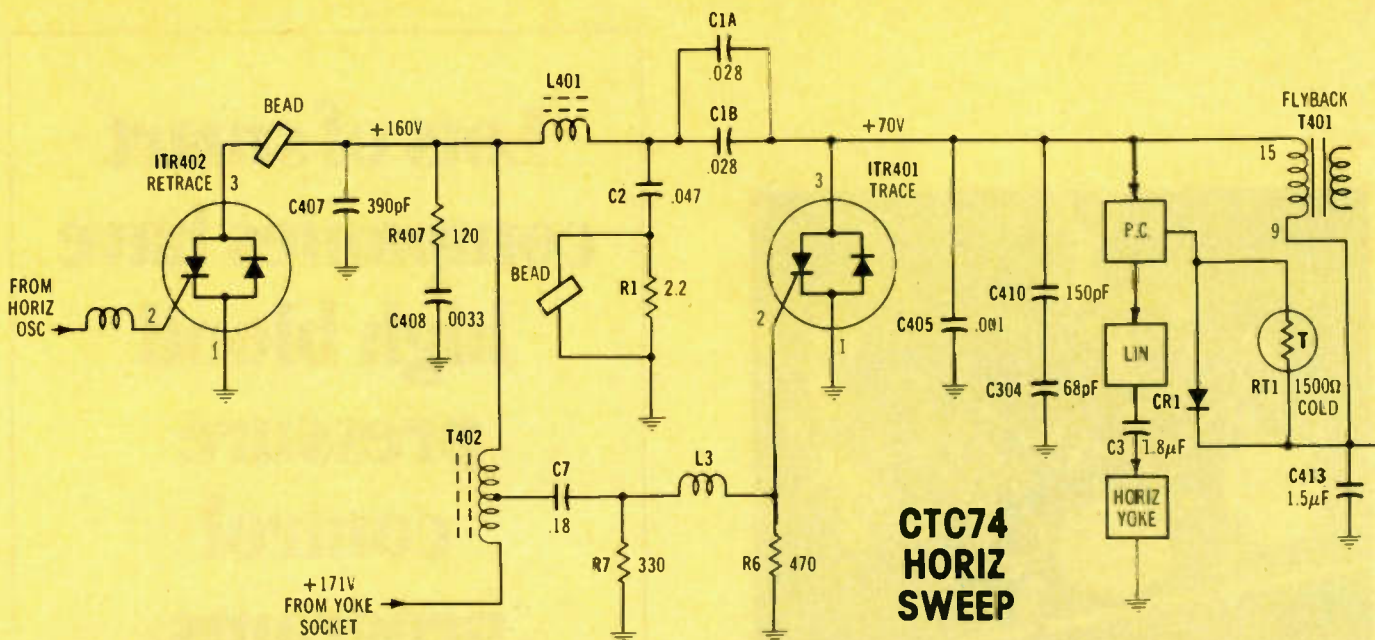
C1A
.028
L401
C1B
.028
BEAD
+160V
+70V
FLYBACK
T401
ITR402
RETRACE
3
15
C407
390pF
R407
120
C2
.047
3
ITR401
TRACE
9
P.C
FROM
HORIZ
OSC
2
BEAD
R1
2.2
C408
.0033
1
2
C410
150pF
C405
.001
I
LIN
T
RT1
1500Ω
COLD
CR1
C304
68pF
C3
1.8µF
T402
C7
.18
L3
HORIZ
YOKE
C413
1.5µF
R7
330
R6
470
CTC74
HORIZ
SWEEP
+171V
FROM YOKE
SOCKET